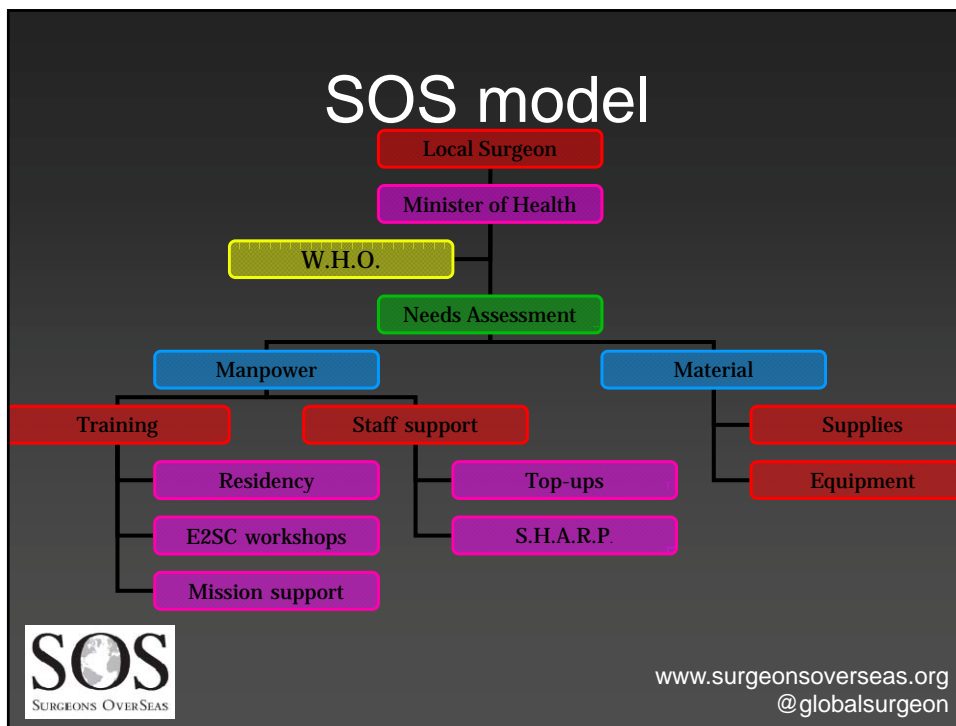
SOS model

Local Surgeon

Minister of Health

W.H.O.

Needs Assessment

Manpower

Material

Training

Staff support

Supplies

Equipment

Residency

E2SC workshops

Mission support

Top-ups

S.H.A.R.P.

SOS
SURGEONS OVERSEAS

www.surgeonsoverseas.org
@globalsurgeon